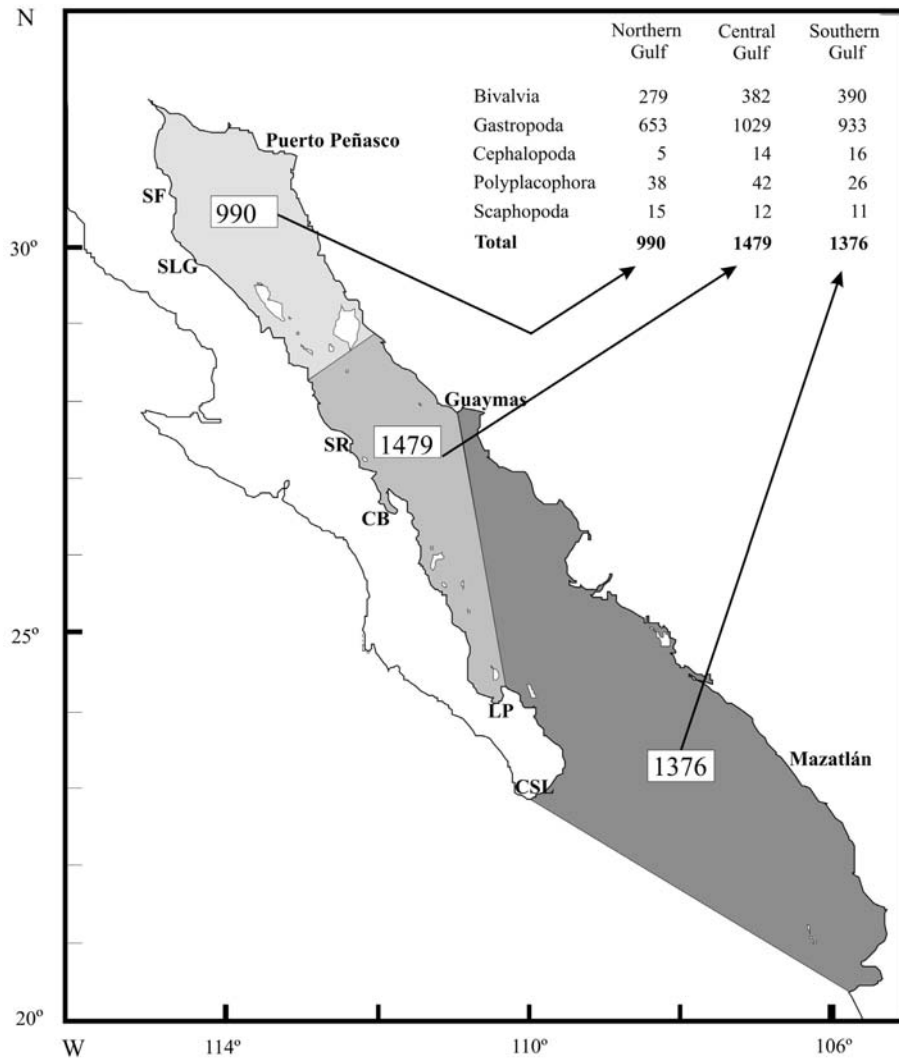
N

| | Northern Gulf | Central Gulf | Southern Gulf |
|---|---|---|---|
| Bivalvia | 279 | 382 | 390 |
| Gastropoda | 653 | 1029 | 933 |
| Cephalopoda | 5 | 14 | 16 |
| Polyplacophora | 38 | 42 | 26 |
| Scaphopoda | 15 | 12 | 11 |
| **Total** | **990** | **1479** | **1376** |

Puerto Peñasco

SF

990

30º

SLG

Guaymas

SR

1479

CB

25º

LP

1376

Mazatlán

CSL

20º

W

114º

110º

106º